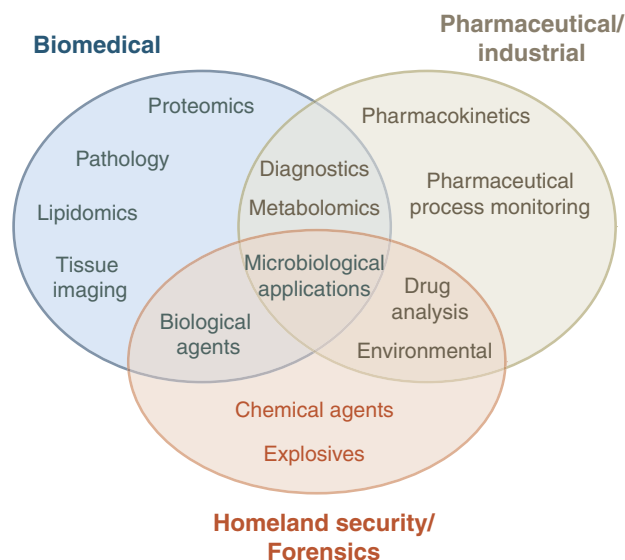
Biomedical

Pharmaceutical/ industrial

Proteomics

Pathology

Lipidomics

Tissue imaging

Pharmacokinetics

Pharmaceutical process monitoring

Diagnostics

Metabolomics

Microbiological applications

Drug analysis

Biological agents

Environmental

Chemical agents

Explosives

Homeland security/ Forensics